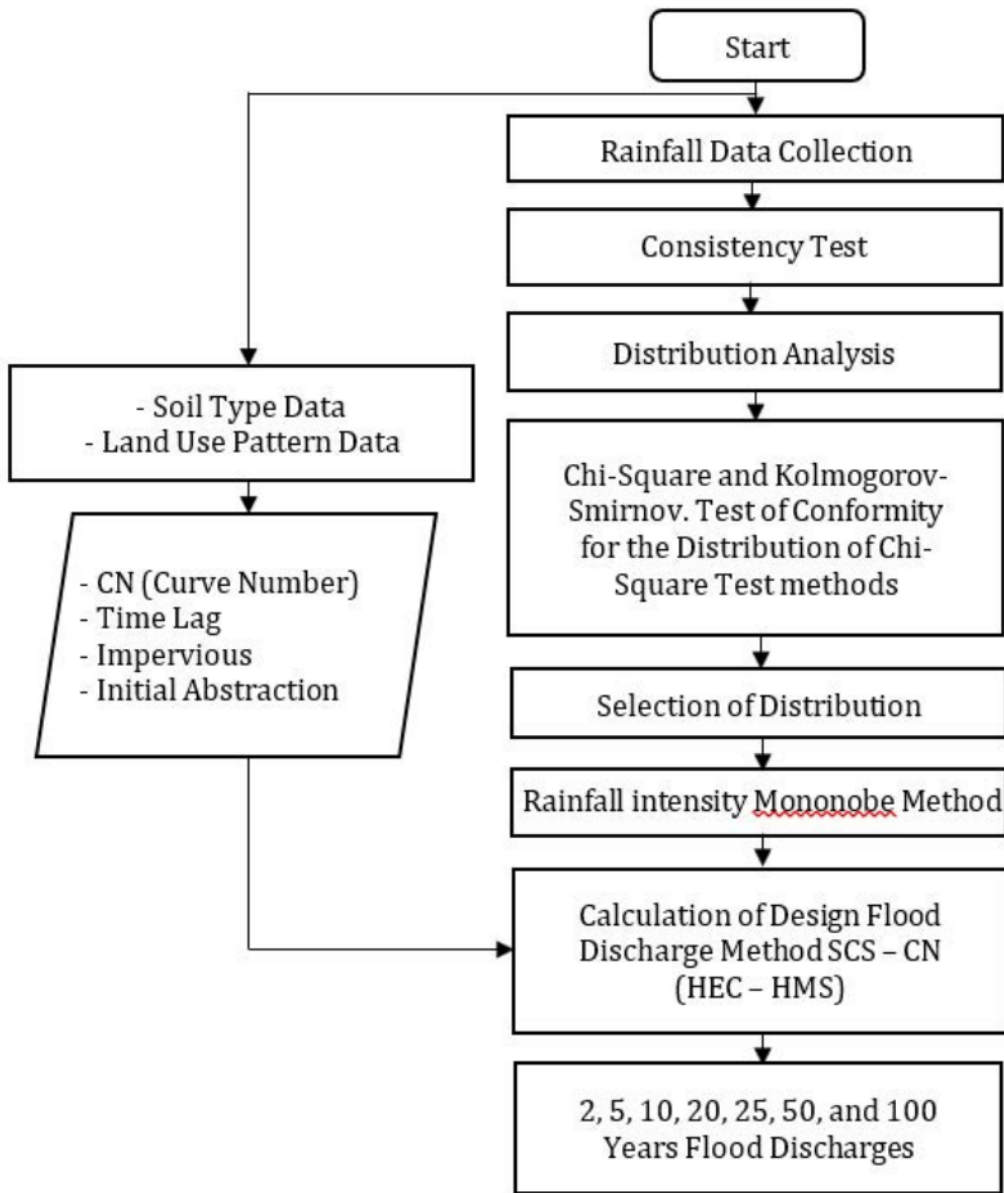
Start

Rainfall Data Collection

Consistency Test

Distribution Analysis

Chi-Square and Kolmogorov-Smirnov. Test of Conformity for the Distribution of Chi-Square Test methods

Selection of Distribution

Rainfall intensity Mononobe Method

Calculation of Design Flood Discharge Method SCS – CN (HEC – HMS)

2, 5, 10, 20, 25, 50, and 100 Years Flood Discharges

- Soil Type Data
- Land Use Pattern Data

- CN (Curve Number)
- Time Lag
- Impervious
- Initial Abstraction